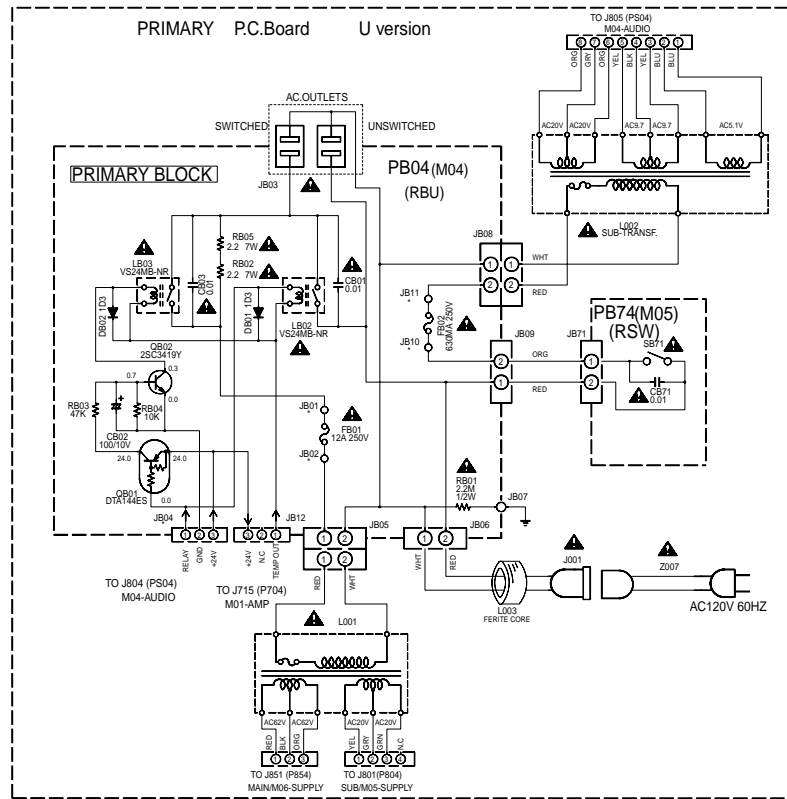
PRIMARY P.C.Board U version

TO J805 (PS04)
M04-AUDIO

ORG GRY ORG YEL BLK YEL BLU BLU

AC20V AC20V AC9.7 AC9.7 AC5.1V

L002
SUB-TRANSF.

AC.OUTLETS
SWITCHED UNSWITCHED

PRIMARY BLOCK

JB03

PB04(M04)
(RBU)

RB05 2.2 7W
RB02 2.2 7W

LB03 VS24MB-NR
CB03 0.01
CB01 0.01

DB02 1D3
DB01 1D3
LB02 VS24MB-NR

JB08
1 1 WHT
2 2 RED

JB11
FB02 630mA 250V
JB10

PB74(M05)
(RSW)

JB09 JB71
2 ORG 1
1 RED 2

SB71
CB71 0.01

QB02 2SC3419Y
0.7 0.3 0.0

RB03 47K
RB04 10K
CB02 100/10V

JB01
FB01 12A 250V
JB02

24.0 24.0
QB01 DTA144ES
0.0

RB01 2.2M 1/2W
JB07

JB04 1 2 3 RELAY GND +24V
1 2 3 +24V N.C TEMP OUT JB12

JB05 1 2 1 2
JB06 1 2 WHT RED

TO J804 (PS04)
M04-AUDIO

TO J715 (P704)
M01-AMP

RED WHT

L001

J001
Z007

L003
FERITE CORE

AC120V 60HZ

AC62V AC62V AC20V AC20V

RED BLK ORG YEL GRY GRN N.C

1 2 3 1 2 3 4

TO J851 (P854)
MAIN/M06-SUPPLY

TO J801(P804)
SUB/M05-SUPPLY